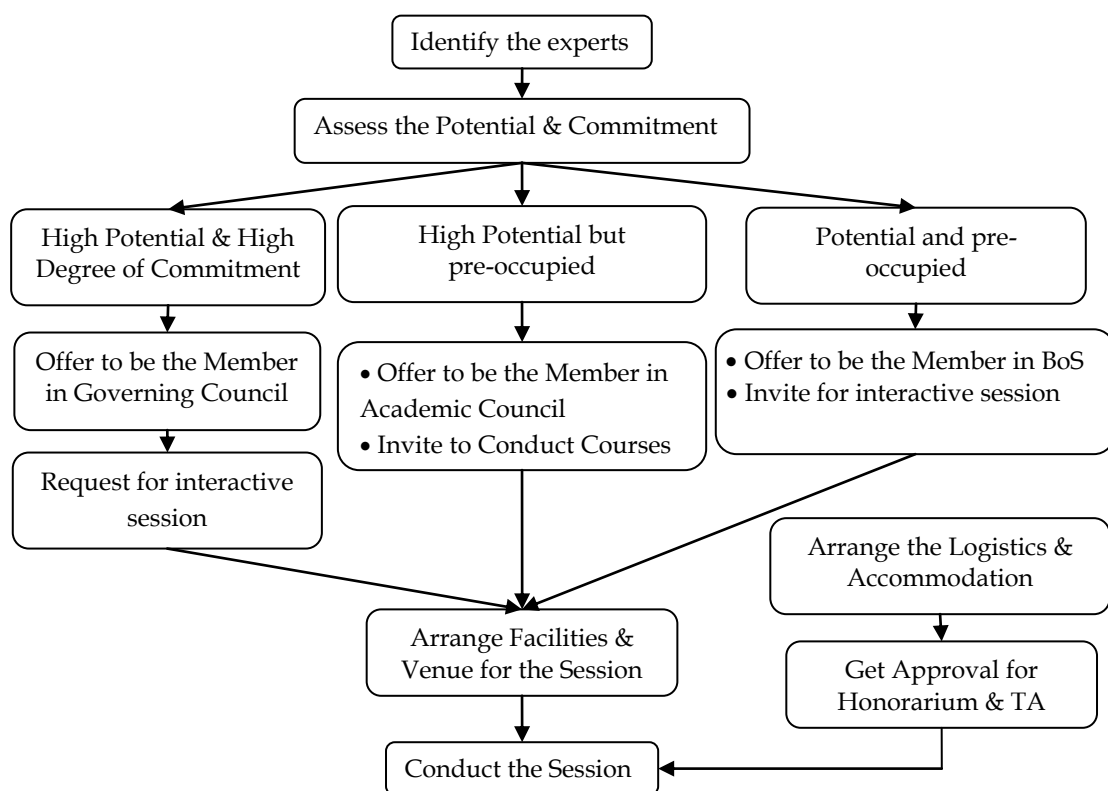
Identify the experts

Assess the Potential & Commitment

High Potential & High Degree of Commitment

High Potential but pre-occupied

Potential and pre-occupied

Offer to be the Member in Governing Council

• Offer to be the Member in Academic Council
• Invite to Conduct Courses

• Offer to be the Member in BoS
• Invite for interactive session

Request for interactive session

Arrange the Logistics & Accommodation

Arrange Facilities & Venue for the Session

Get Approval for Honorarium & TA

Conduct the Session